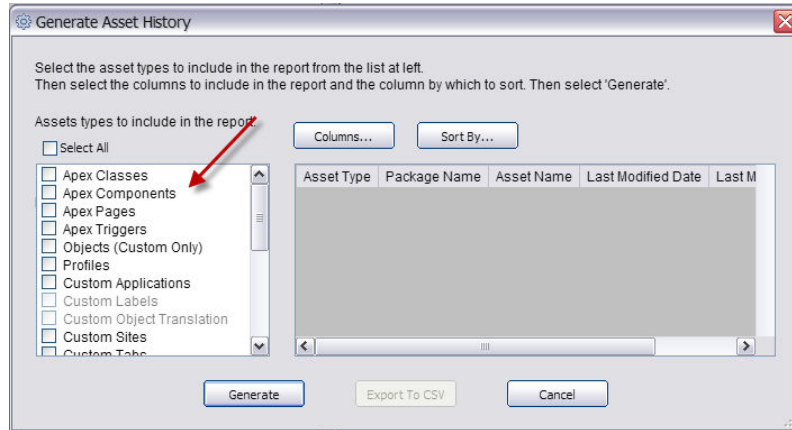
Generate Asset History

Select the asset types to include in the report from the list at left.
Then select the columns to include in the report and the column by which to sort. Then select 'Generate'.

Assets types to include in the report

Select All

Apex Classes
Apex Components
Apex Pages
Apex Triggers
Objects (Custom Only)
Profiles
Custom Applications
Custom Labels
Custom Object Translation
Custom Sites
Custom Tabs

Columns...

Sort By...

| Asset Type | Package Name | Asset Name | Last Modified Date | Last M |
|---|---|---|---|---|

Generate

Export To CSV

Cancel